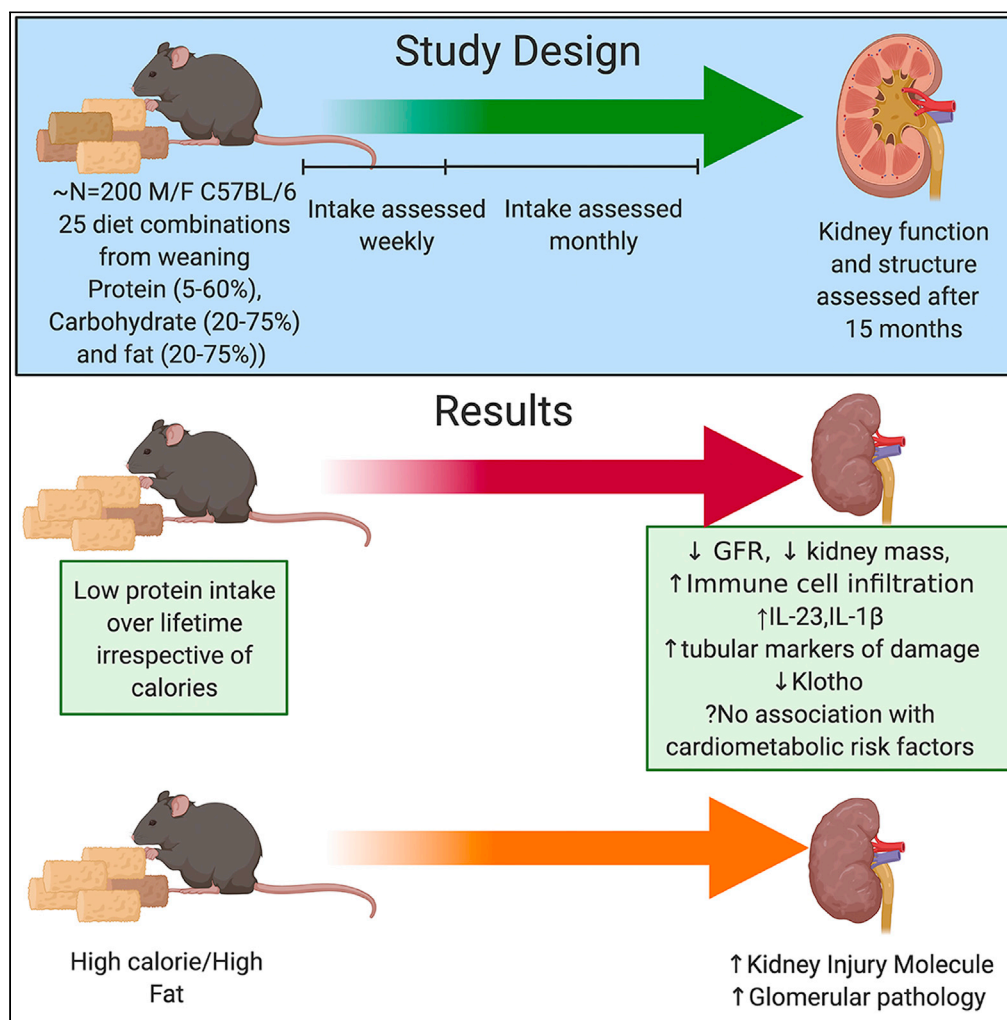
Study Design

~N=200 M/F C57BL/6
25 diet combinations from weaning
Protein (5-60%),
Carbohydrate (20-75%)
and fat (20-75%))

Intake assessed weekly

Intake assessed monthly

Kidney function and structure assessed after 15 months

Results

Low protein intake over lifetime irrespective of calories

↓ GFR, ↓ kidney mass,
↑Immune cell infiltration
↑IL-23,IL-1β
↑tubular markers of damage
↓Klotho
?No association with cardiometabolic risk factors

High calorie/High Fat

↑Kidney Injury Molecule
↑Glomerular pathology